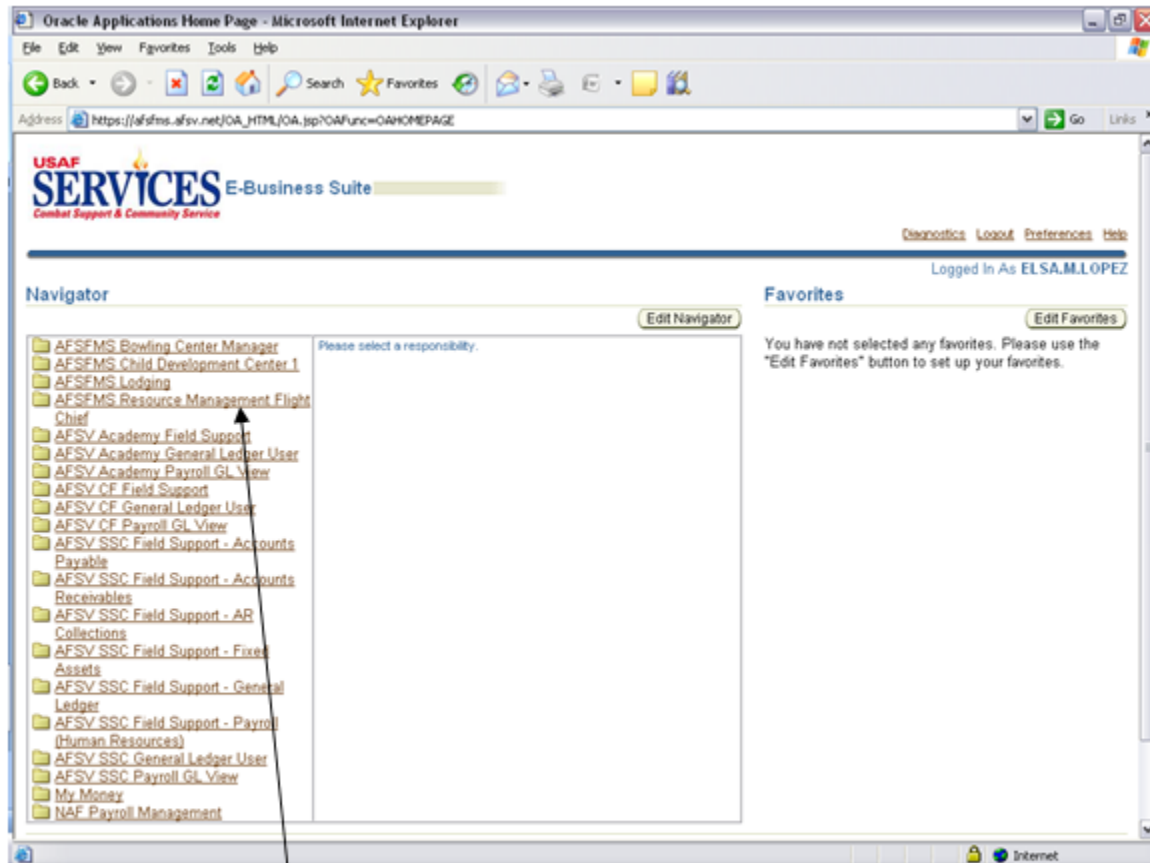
Oracle Applications Home Page - Microsoft Internet Explorer

File Edit View Favorites Tools Help

Back Search Favorites

Address https://afsfms.afsv.net/OA_HTML/OA.jsp?OAFunc=OAHOMEPAGE Go Links

USAF SERVICES Combat Support & Community Service E-Business Suite

Diagnostics Logout Preferences Help

Logged In As ELSA.M.LOPEZ

Navigator

Edit Navigator

AFSFMS Bowling Center Manager
AFSFMS Child Development Center 1
AFSFMS Lodging
AFSFMS Resource Management Flight Chief
AFSV Academy Field Support
AFSV Academy General Ledger User
AFSV Academy Payroll GL View
AFSV CF Field Support
AFSV CF General Ledger User
AFSV CF Payroll GL View
AFSV SSC Field Support - Accounts Payable
AFSV SSC Field Support - Accounts Receivables
AFSV SSC Field Support - AR Collections
AFSV SSC Field Support - Fixed Assets
AFSV SSC Field Support - General Ledger
AFSV SSC Field Support - Payroll (Human Resources)
AFSV SSC General Ledger User
AFSV SSC Payroll GL View
My Money
NAF Payroll Management

Please select a responsibility.

Favorites

Edit Favorites

You have not selected any favorites. Please use the "Edit Favorites" button to set up your favorites.

Internet